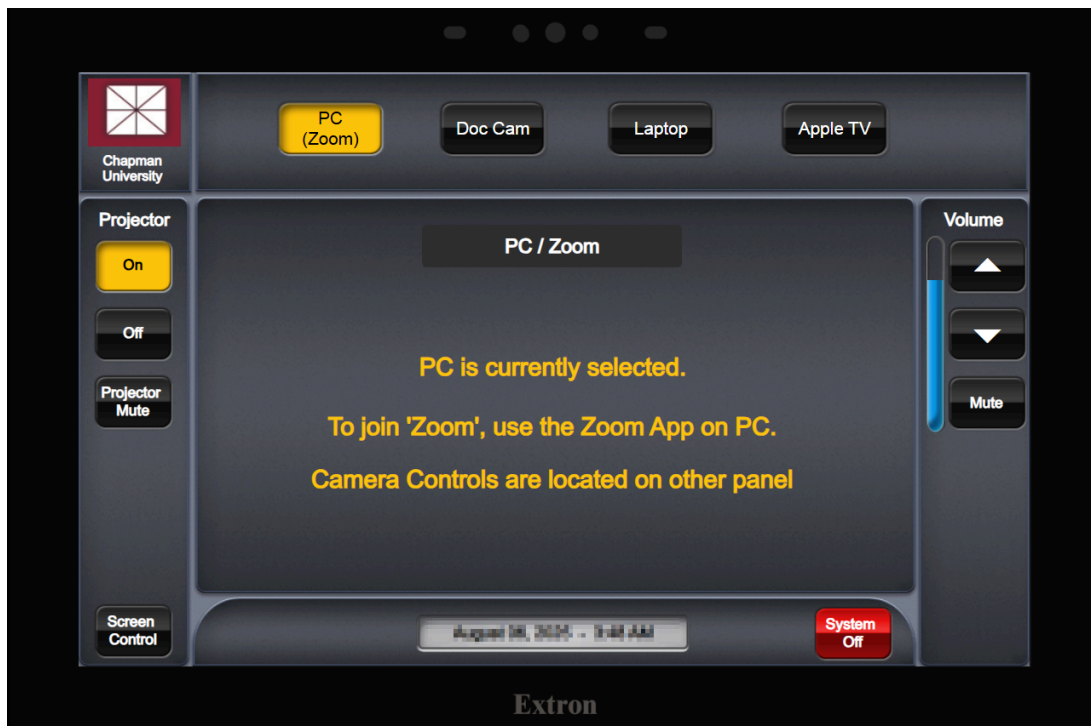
Chapman University

PC (Zoom)

Doc Cam

Laptop

Apple TV

Projector

On

Off

Projector Mute

PC / Zoom

PC is currently selected.

To join 'Zoom', use the Zoom App on PC.

Camera Controls are located on other panel

Volume

Mute

Screen Control

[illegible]

System Off

Extron